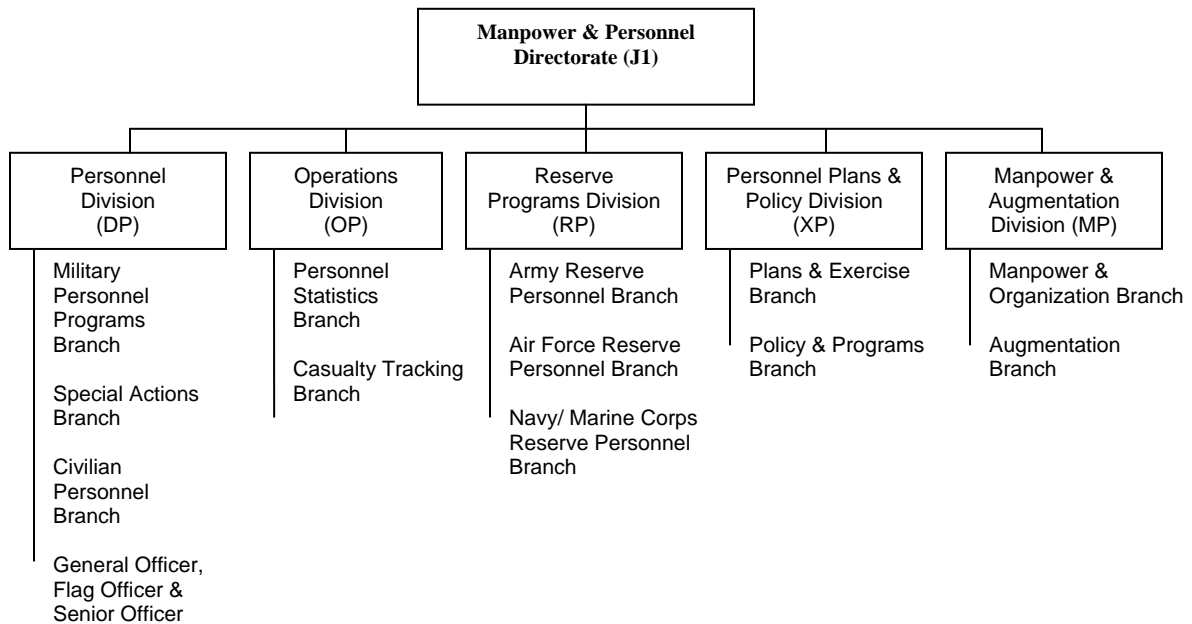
Manpower & Personnel Directorate (J1)

Personnel Division (DP)

Military Personnel Programs Branch

Special Actions Branch

Civilian Personnel Branch

General Officer, Flag Officer & Senior Officer

Operations Division (OP)

Personnel Statistics Branch

Casualty Tracking Branch

Reserve Programs Division (RP)

Army Reserve Personnel Branch

Air Force Reserve Personnel Branch

Navy/ Marine Corps Reserve Personnel Branch

Personnel Plans & Policy Division (XP)

Plans & Exercise Branch

Policy & Programs Branch

Manpower & Augmentation Division (MP)

Manpower & Organization Branch

Augmentation Branch